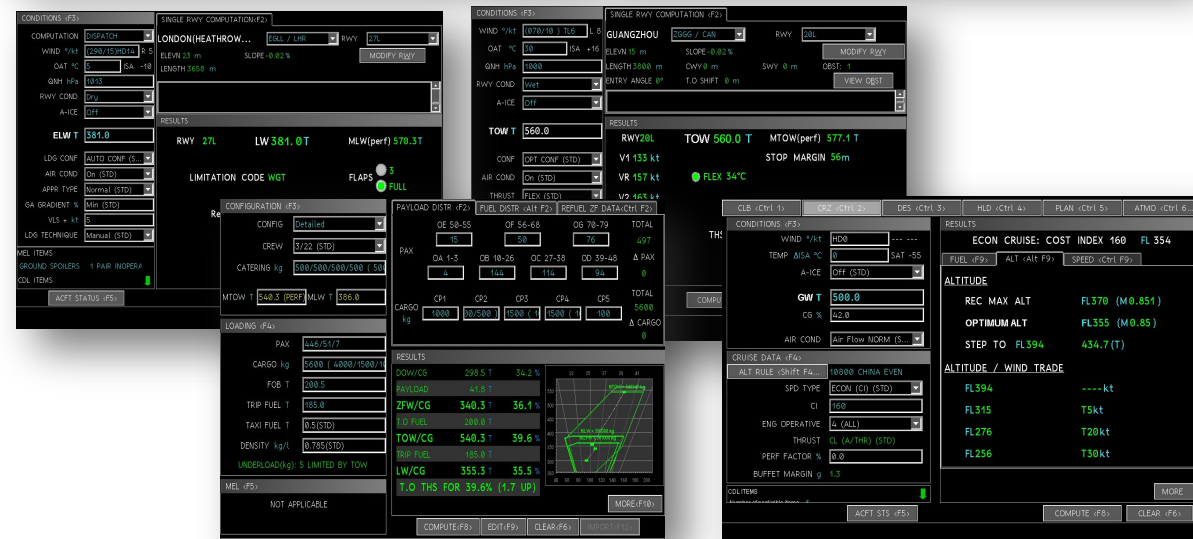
CONDITIONS <F3>
COMPUTATION DISPATCH
WIND °/kt (290/15)HD14 R 5
OAT °C 5 ISA -10
QNH hPa 1013
RWY COND Dry
A-ICE Off
ELW T 381.0
LDG CONF AUTO CONF (S...
AIR COND On (STD)
APPR TYPE Normal (STD)
GA GRADIENT % Min (STD)
VLS + kt 5
LDG TECHNIQUE Manual (STD)
MEL ITEMS
GROUND SPOILERS 1 PAIR INOPERA
CDL ITEMS
ACFT STATUS <F5>

SINGLE RWY COMPUTATION <F2>
LONDON(HEATHROW... EGLL / LHR RWY 27L
ELEVN 23 m SLOPE -0.02 %
LENGTH 3658 m
MODIFY RWY
RESULTS
RWY 27L LW 381.0 T MLW(perf) 570.3T
LIMITATION CODE WGT
FLAPS 3
FULL

CONDITIONS <F3>
WIND °/kt (070/10) TL6 L 8
OAT °C 30 ISA +16
QNH hPa 1000
RWY COND Wet
A-ICE Off
TOW T 560.0
CONF OPT CONF (STD)
AIR COND On (STD)
THRUST FLEX (STD)

SINGLE RWY COMPUTATION <F2>
GUANGZHOU ZGGG / CAN RWY 20L
ELEVN 15 m SLOPE -0.02 %
LENGTH 3800 m CWY 0 m SWY 0 m OBST: 1
ENTRY ANGLE 0° T.O SHIFT 0 m
MODIFY RWY
VIEW OBST
RESULTS
RWY 20L TOW 560.0 T MTOW(perf) 577.1 T
V1 133 kt STOP MARGIN 56m
VR 157 kt FLEX 34°C
V2 163 kt

CONFIGURATION <F3>
CONFIG Detailed
CREW 3/22 (STD)
CATERING kg 500/500/500/500 ( 500
MTOW T 540.3 (PERF MLW T 386.0
LOADING <F4>
PAX 446/51/7
CARGO kg 5600 ( 4000/1500/1(
FOB T 200.5
TRIP FUEL T 185.0
TAXI FUEL T 0.5(STD)
DENSITY kg/l 0.785(STD)
UNDERLOAD(kg): 5 LIMITED BY TOW
MEL <F5>
NOT APPLICABLE

PAYLOAD DISTR <F2> FUEL DISTR <Alt F2> REFUEL ZF DATA<Ctrl F2>
OE 58-55 OF 56-68 OG 70-79 TOTAL
15 50 76 497
PAX Δ PAX
OA 1-3 OB 10-26 OC 27-38 OD 39-48 0
4 144 114 94
CP1 CP2 CP3 CP4 CP5 TOTAL
CARGO kg 1000 00/500 ) 1500 ( 1( 1500 ( 1( 100 5600
Δ CARGO 0
RESULTS
DOW/CG 298.5 T 34.2 %
PAYLOAD 41.8 T
ZFW/CG 340.3 T 36.1 %
T.O FUEL 200.0 T
TOW/CG 540.3 T 39.6 %
TRIP FUEL 185.0 T
LW/CG 355.3 T 35.5 %
T.O THS FOR 39.6% (1.7 UP)
MORE<F10>
COMPUTE<F8> EDIT<F9> CLEAR<F6> IMPORT<F12>

CLB <Ctrl 1> CRZ <Ctrl 2> DES <Ctrl 3> HLD <Ctrl 4> PLAN <Ctrl 5> ATMO <Ctrl 6>
CONDITIONS <F3>
WIND °/kt HD0 --- ---
TEMP ΔISA °C 0 SAT -55
A-ICE Off (STD)
GW T 500.0
CG % 42.0
AIR COND Air Flow NORM (S...
CRUISE DATA <F4>
ALT RULE <Shift F4... 10800 CHINA EVEN
SPD TYPE ECON (CI) (STD)
CI 160
ENG OPERATIVE 4 (ALL)
THRUST CL (A/THR) (STD)
PERF FACTOR % 0.0
BUFFET MARGIN g 1.3
CDL ITEMS
ACFT STS <F5>
RESULTS
ECON CRUISE: COST INDEX 160 FL 354
FUEL <F9> ALT <Alt F9> SPEED <Ctrl F9>
ALTITUDE
REC MAX ALT FL370 (M0.851)
OPTIMUM ALT FL355 (M0.85)
STEP TO FL394 434.7(T)
ALTITUDE / WIND TRADE
FL394 ----kt
FL315 T5kt
FL276 T20kt
FL256 T30kt
MORE
COMPUTE <F8> CLEAR <F6>